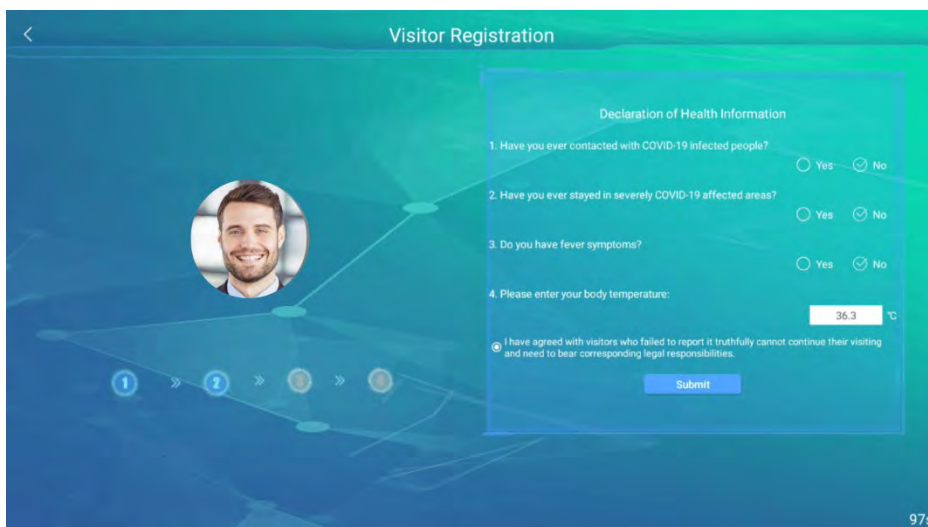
Visitor Registration

Declaration of Health Information

1. Have you ever contacted with COVID-19 infected people?

Yes No

2. Have you ever stayed in severely COVID-19 affected areas?

Yes No

3. Do you have fever symptoms?

Yes No

4. Please enter your body temperature:

36.3 ℃

I have agreed with visitors who failed to report it truthfully cannot continue their visiting and need to bear corresponding legal responsibilities.

Submit

1 » 2 » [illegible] » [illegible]

97